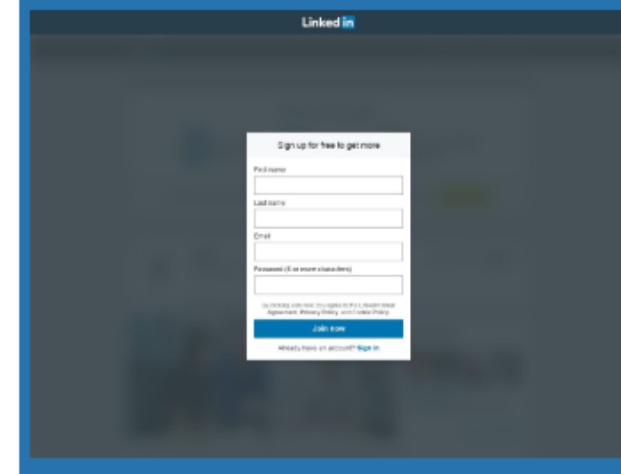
Linked in

Sign up for free to get more

First name

Last name

Email

Password (6 or more characters)

By clicking Join now, you agree to the LinkedIn User Agreement, Privacy Policy, and Cookie Policy.

Join now

Already have an account? Sign in